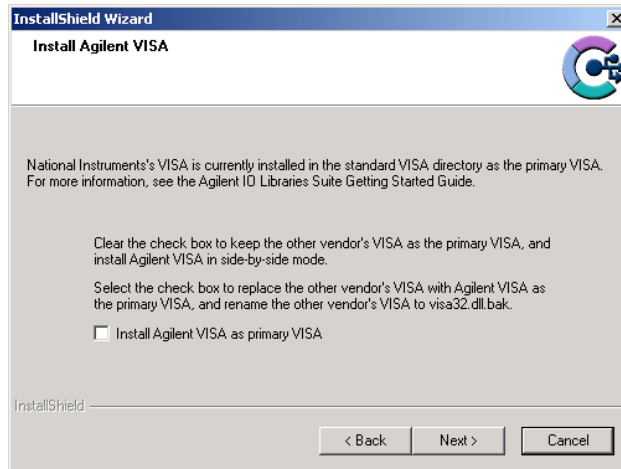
InstallShield Wizard

Install Agilent VISA

National Instruments's VISA is currently installed in the standard VISA directory as the primary VISA. For more information, see the Agilent IO Libraries Suite Getting Started Guide.

Clear the check box to keep the other vendor's VISA as the primary VISA, and install Agilent VISA in side-by-side mode.

Select the check box to replace the other vendor's VISA with Agilent VISA as the primary VISA, and rename the other vendor's VISA to visa32.dll.bak.

Install Agilent VISA as primary VISA

InstallShield

< Back
Next >
Cancel